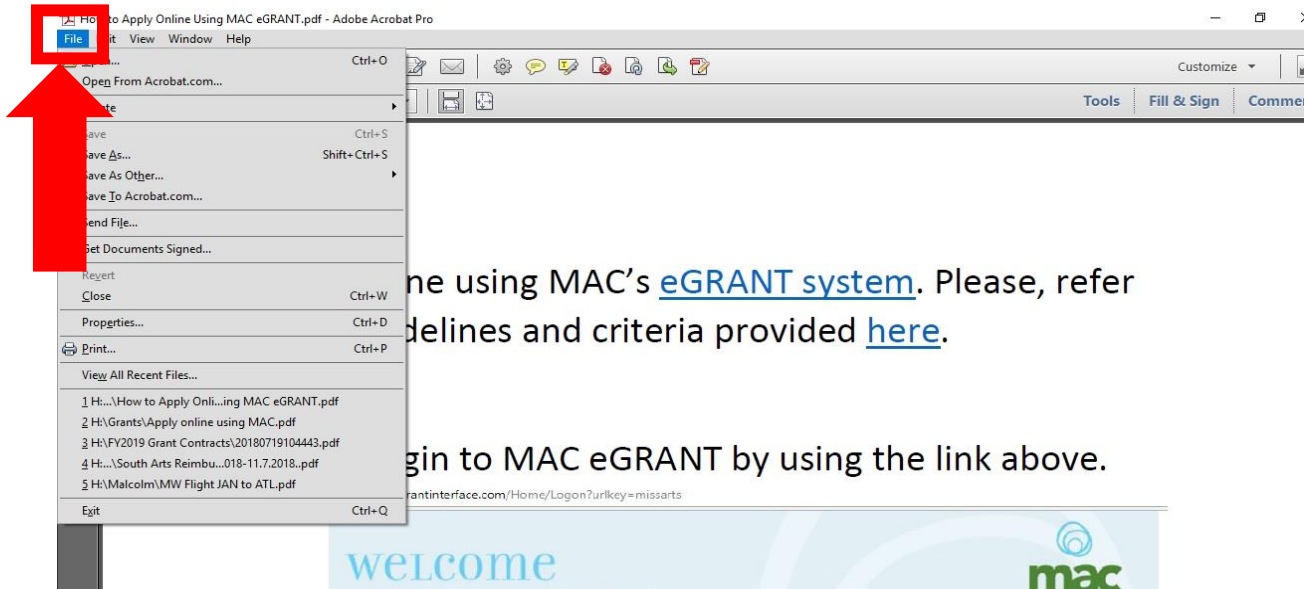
How to Apply Online Using MAC eGRANT.pdf - Adobe Acrobat Pro

File Edit View Window Help

Open... Ctrl+O
Open From Acrobat.com...
Create
Save Ctrl+S
Save As... Shift+Ctrl+S
Save As Other...
Save To Acrobat.com...
Send File...
Get Documents Signed...
Revert
Close Ctrl+W
Properties... Ctrl+D
Print... Ctrl+P
View All Recent Files...
1 H:...\How to Apply Onli...ing MAC eGRANT.pdf
2 H:\Grants\Apply online using MAC.pdf
3 H:\FY2019 Grant Contracts\20180719104443.pdf
4 H:...\South Arts Reimbu...018-11.7.2018..pdf
5 H:\Malcolm\MW Flight JAN to ATL.pdf
Exit Ctrl+Q

Customize
Tools Fill & Sign Commen

ne using MAC's eGRANT system. Please, refer
delines and criteria provided here.

gin to MAC eGRANT by using the link above.
rantinterface.com/Home/Logon?urlkey=missarts

welcome
mac